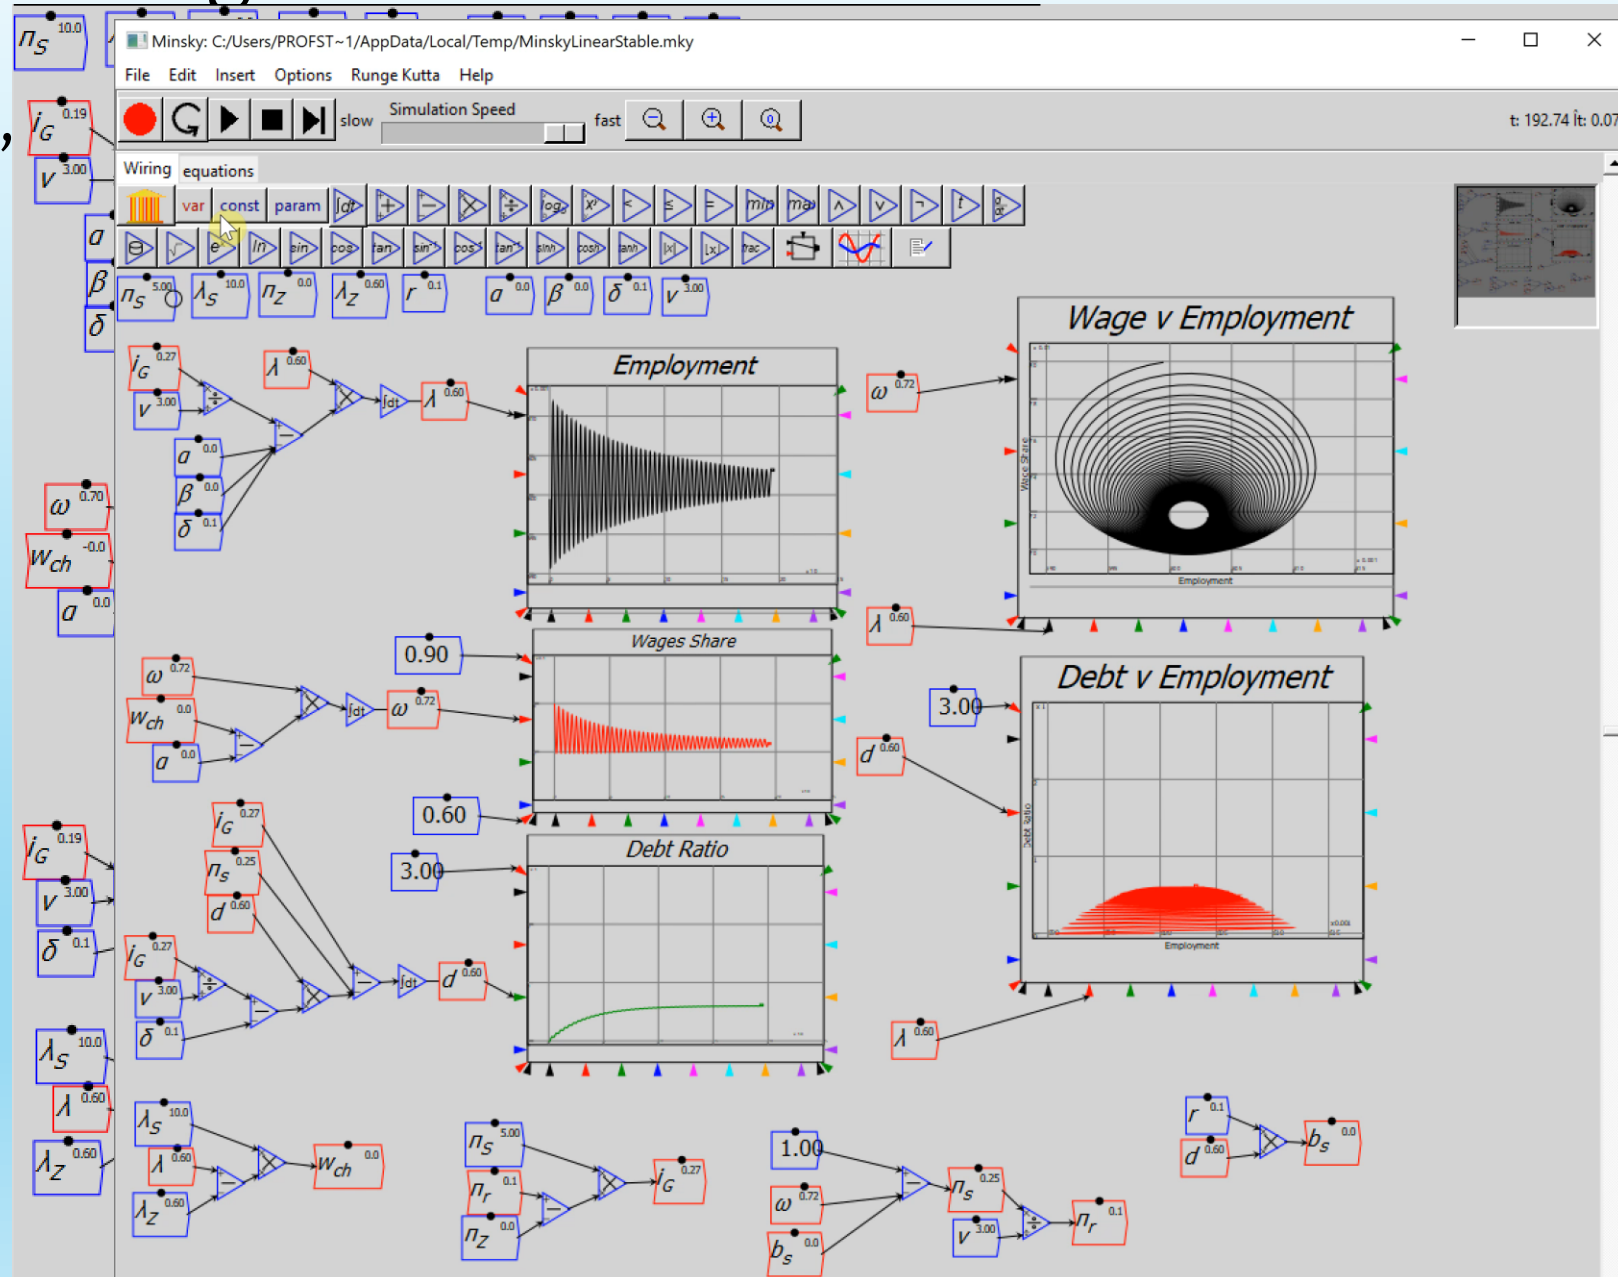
Minsky: C:/Users/PROFST~1/AppData/Local/Temp/MinskyLinearStable.mky

File Edit Insert Options Runge Kutta Help

slow Simulation Speed fast

t: 192.74 Δt: 0.07

Wiring equations

var const param

$n_S$ 10.0
$i_G$ 0.19
$v$ 3.00
$a$
$\beta$
$\delta$

$n_S$ 5.00 $\lambda_S$ 10.0 $n_Z$ 0.0 $\lambda_Z$ 0.60 $r$ 0.1 $a$ 0.0 $\beta$ 0.0 $\delta$ 0.1 $v$ 3.00

$i_G$ 0.27
$v$ 3.00
$\lambda$ 0.60
$a$ 0.0
$\beta$ 0.0
$\delta$ 0.1
$\lambda$ 0.60

Employment

Wage v Employment

$\omega$ 0.72

$\omega$ 0.70
$w_{ch}$ -0.0
$a$ 0.0

$\lambda$ 0.60

0.90

Wages Share

$\omega$ 0.72
$w_{ch}$ 0.0
$a$ 0.0
$\omega$ 0.72

Debt v Employment

3.00

$d$ 0.60

0.60

$i_G$ 0.27
$n_S$ 0.25
$d$ 0.60

3.00

Debt Ratio

$i_G$ 0.19
$v$ 3.00
$\delta$ 0.1

$i_G$ 0.27
$v$ 3.00
$\delta$ 0.1
$d$ 0.60

$\lambda$ 0.60

$\lambda_S$ 10.0
$\lambda$ 0.60
$\lambda_Z$ 0.60

$\lambda_S$ 10.0
$\lambda$ 0.60
$\lambda_Z$ 0.60
$w_{ch}$ 0.0

$n_S$ 5.00
$n_r$ 0.1
$n_Z$ 0.0
$i_G$ 0.27

1.00
$\omega$ 0.72
$b_S$ 0.0
$n_S$ 0.25
$v$ 3.00
$n_r$ 0.1

$r$ 0.1
$d$ 0.60
$b_S$ 0.0